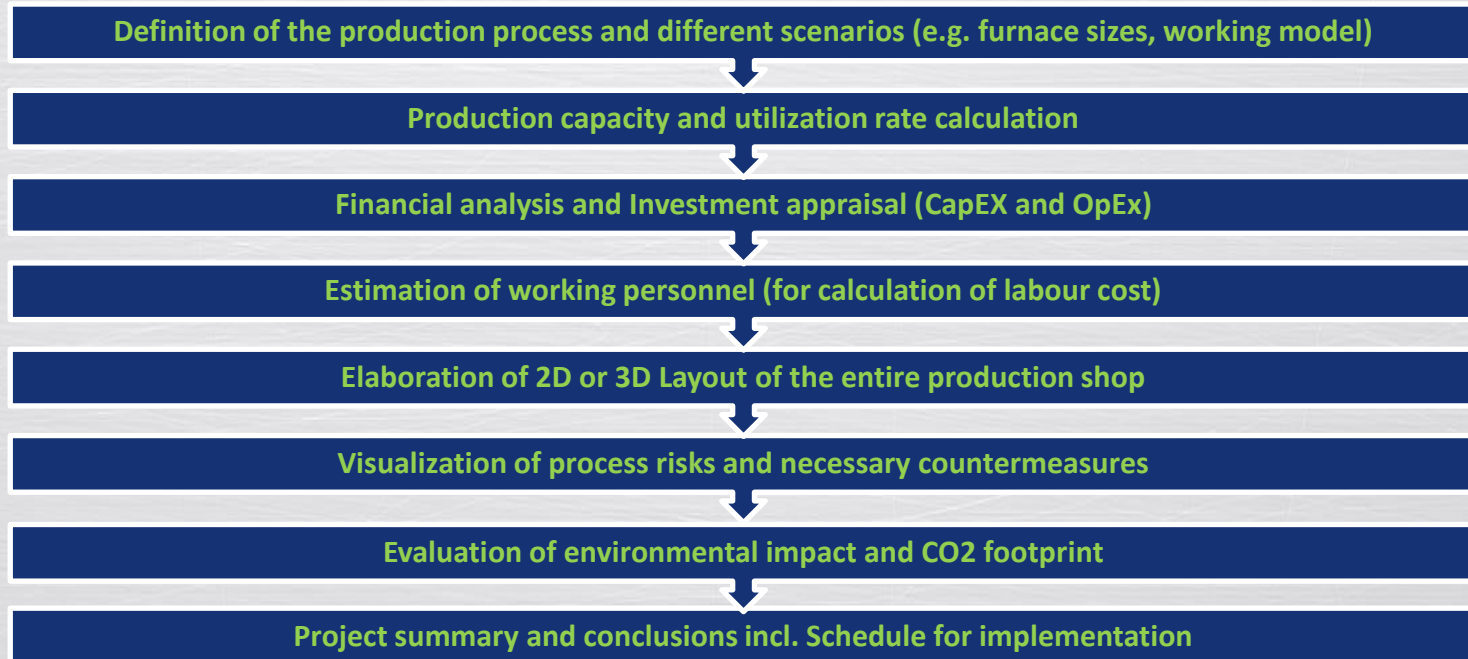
Definition of the production process and different scenarios (e.g. furnace sizes, working model)

Production capacity and utilization rate calculation

Financial analysis and Investment appraisal (CapEX and OpEx)

Estimation of working personnel (for calculation of labour cost)

Elaboration of 2D or 3D Layout of the entire production shop

Visualization of process risks and necessary countermeasures

Evaluation of environmental impact and CO2 footprint

Project summary and conclusions incl. Schedule for implementation